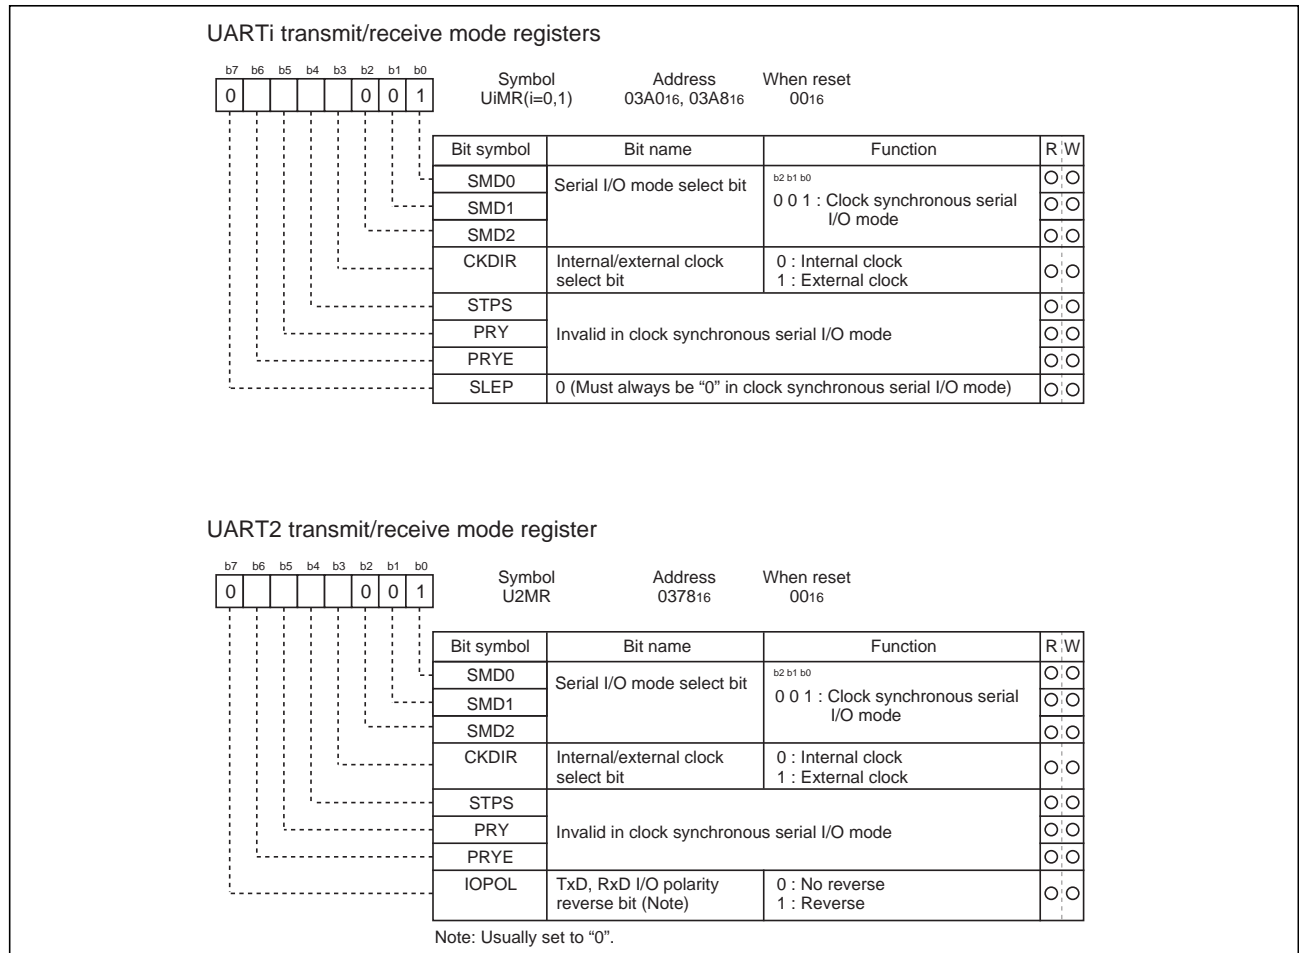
UARTi transmit/receive mode registers

| b7 | b6 | b5 | b4 | b3 | b2 | b1 | b0 |
|---|---|---|---|---|---|---|---|
| 0 | | | | | 0 | 0 | 1 |

Symbol UiMR(i=0,1) Address $03A0_{16}$, $03A8_{16}$ When reset $00_{16}$

| Bit symbol | Bit name | Function | R | W |
|---|---|---|---|---|
| SMD0 | Serial I/O mode select bit | b2 b1 b0 0 0 1 : Clock synchronous serial I/O mode | O | O |
| SMD1 | | | O | O |
| SMD2 | | | O | O |
| CKDIR | Internal/external clock select bit | 0 : Internal clock 1 : External clock | O | O |
| STPS | Invalid in clock synchronous serial I/O mode | | O | O |
| PRY | | | O | O |
| PRYE | | | O | O |
| SLEP | 0 (Must always be “0” in clock synchronous serial I/O mode) | | O | O |

UART2 transmit/receive mode register

| b7 | b6 | b5 | b4 | b3 | b2 | b1 | b0 |
|---|---|---|---|---|---|---|---|
| 0 | | | | | 0 | 0 | 1 |

Symbol U2MR Address $0378_{16}$ When reset $00_{16}$

| Bit symbol | Bit name | Function | R | W |
|---|---|---|---|---|
| SMD0 | Serial I/O mode select bit | b2 b1 b0 0 0 1 : Clock synchronous serial I/O mode | O | O |
| SMD1 | | | O | O |
| SMD2 | | | O | O |
| CKDIR | Internal/external clock select bit | 0 : Internal clock 1 : External clock | O | O |
| STPS | Invalid in clock synchronous serial I/O mode | | O | O |
| PRY | | | O | O |
| PRYE | | | O | O |
| IOPOL | TxD, RxD I/O polarity reverse bit (Note) | 0 : No reverse 1 : Reverse | O | O |

Note: Usually set to “0”.